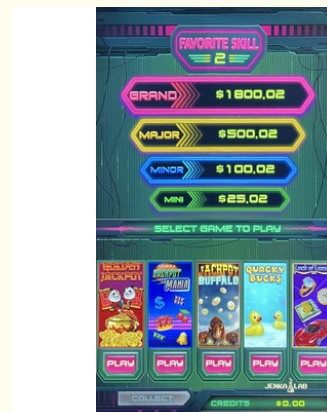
FAVORITE SKILL
2

GRAND $1800.02
MAJOR $500.02
MINOR $100.02
MINI $25.02

SELECT GAME TO PLAY

JACKPOT
JACKPOT MANIA
JACKPOT BUFFALO
QUACKY BUCKS
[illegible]

PLAY PLAY PLAY PLAY PLAY

JENKA LAB

COLLECT
CREDITS $0.00